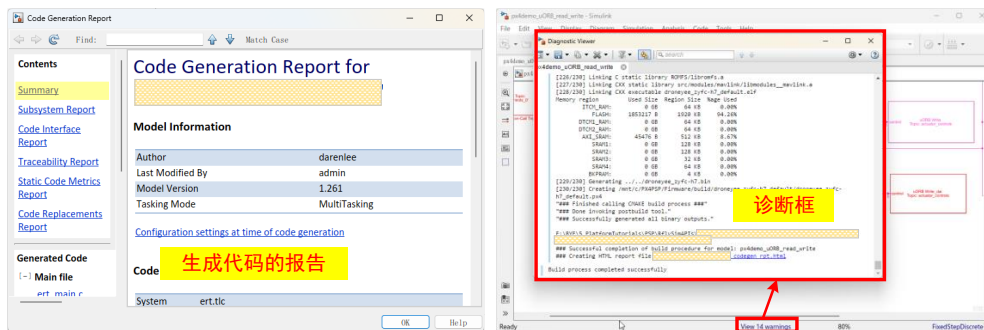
Code Generation Report

Find: Match Case

Contents

Summary

Subsystem Report

Code Interface Report

Traceability Report

Static Code Metrics Report

Code Replacements Report

Generated Code

[-] Main file

ert_main.c

Code Generation Report for

Model Information

| Author | darenlee |
|---|---|
| Last Modified By | admin |
| Model Version | 1.261 |
| Tasking Mode | MultiTasking |

Configuration settings at time of code generation

Code

生成代码的报告

System ert.tlc

OK Help

px4demo_uORB_read_write - Simulink

File Edit

Diagnostic Viewer

px4demo_uORB_read_write

[226/230] Linking C static library ROMFS/libromfs.a
[227/230] Linking CXX static library src/modules/mavlink/libmodules__mavlink.a
[228/230] Linking CXX executable droneyee_zyfc-h7_default.elf
Memory region Used Size Region Size %age Used
ITCM_RAM: 0 GB 64 KB 0.00%
FLASH: 1853217 B 1920 KB 94.26%
DTCM1_RAM: 0 GB 64 KB 0.00%
DTCM2_RAM: 0 GB 64 KB 0.00%
AXI_SRAM: 45476 B 512 KB 8.67%
SRAM1: 0 GB 128 KB 0.00%
SRAM2: 0 GB 128 KB 0.00%
SRAM3: 0 GB 32 KB 0.00%
SRAM4: 0 GB 64 KB 0.00%
BKPRAM: 0 GB 4 KB 0.00%
[229/230] Generating ../../droneyee_zyfc-h7.bin
[230/230] Creating /mnt/c/PX4PSP/Firmware/build/droneyee_zyfc-h7_default/droneyee_zyfc-h7_default.px4
### Finished calling CMAKE build process ###
### Done invoking postbuild tool.
### Successfully generated all binary outputs.

诊断框

### Successful completion of build procedure for model: px4demo_uORB_read_write
### Creating HTML report file codegen_rpt.html

Build process completed successfully

Ready

View 14 warnings

80%

FixedStepDiscrete